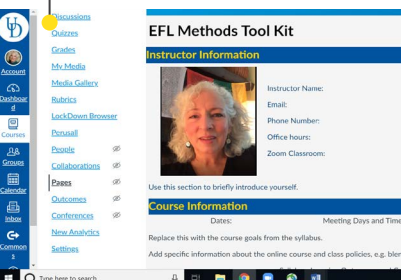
UD

Account

Dashboard

Courses

Groups

Calendar

Inbox

Commons

Discussions
Quizzes
Grades
My Media
Media Gallery
Rubrics
LockDown Browser
Perusall
People
Collaborations
Pages
Outcomes
Conferences
New Analytics
Settings

EFL Methods Tool Kit

Instructor Information

Instructor Name:
Email:
Phone Number:
Office hours:
Zoom Classroom:

Use this section to briefly introduce yourself.

Course Information

Dates:
Meeting Days and Time

Replace this with the course goals from the syllabus.

Add specific information about the online course and class policies, e.g. bler

Type here to search